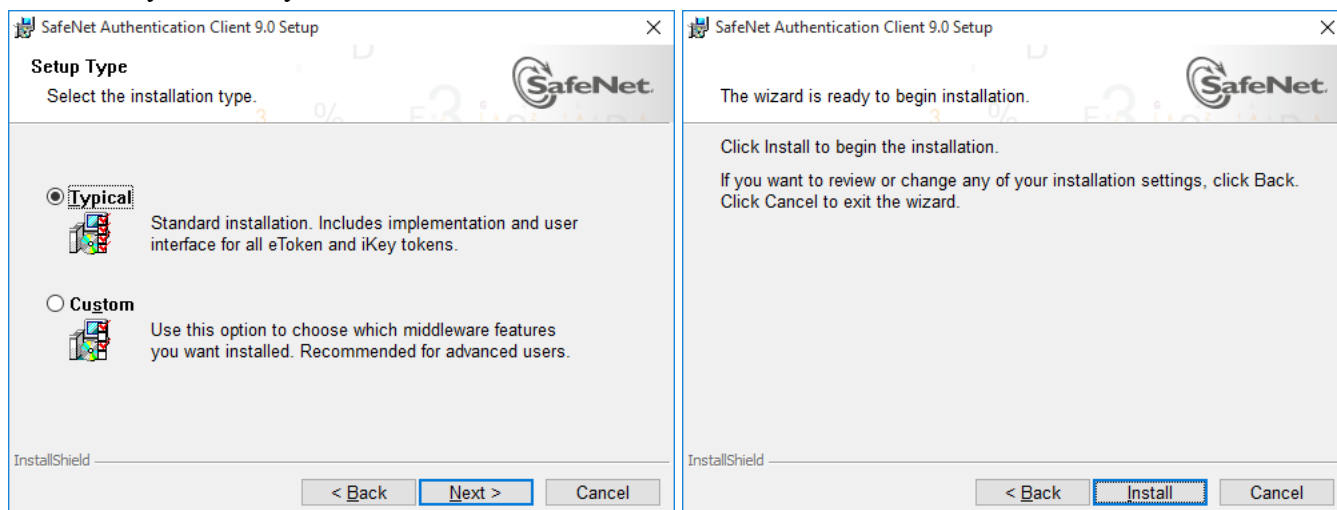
SafeNet Authentication Client 9.0 Setup

Setup Type

Select the installation type.

SafeNet.

Typical

Standard installation. Includes implementation and user interface for all eToken and iKey tokens.

Custom

Use this option to choose which middleware features you want installed. Recommended for advanced users.

InstallShield

< Back

Next >

Cancel

SafeNet Authentication Client 9.0 Setup

The wizard is ready to begin installation.

SafeNet.

Click Install to begin the installation.

If you want to review or change any of your installation settings, click Back. Click Cancel to exit the wizard.

InstallShield

< Back

Install

Cancel